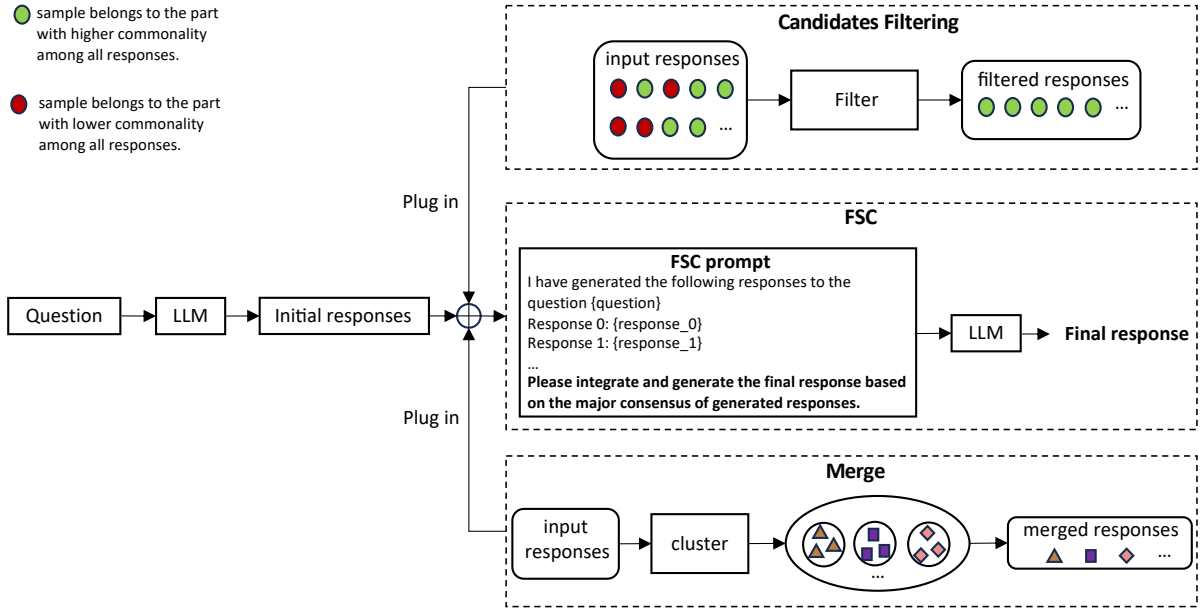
sample belongs to the part with higher commonality among all responses.

sample belongs to the part with lower commonality among all responses.

Candidates Filtering

input responses

...

Filter

filtered responses

...

Plug in

FSC

FSC prompt

I have generated the following responses to the question {question}
Response 0: {response_0}
Response 1: {response_1}
...
**Please integrate and generate the final response based on the major consensus of generated responses.**

Question

LLM

Initial responses

LLM

**Final response**

Plug in

Merge

input responses

cluster

...

merged responses

...